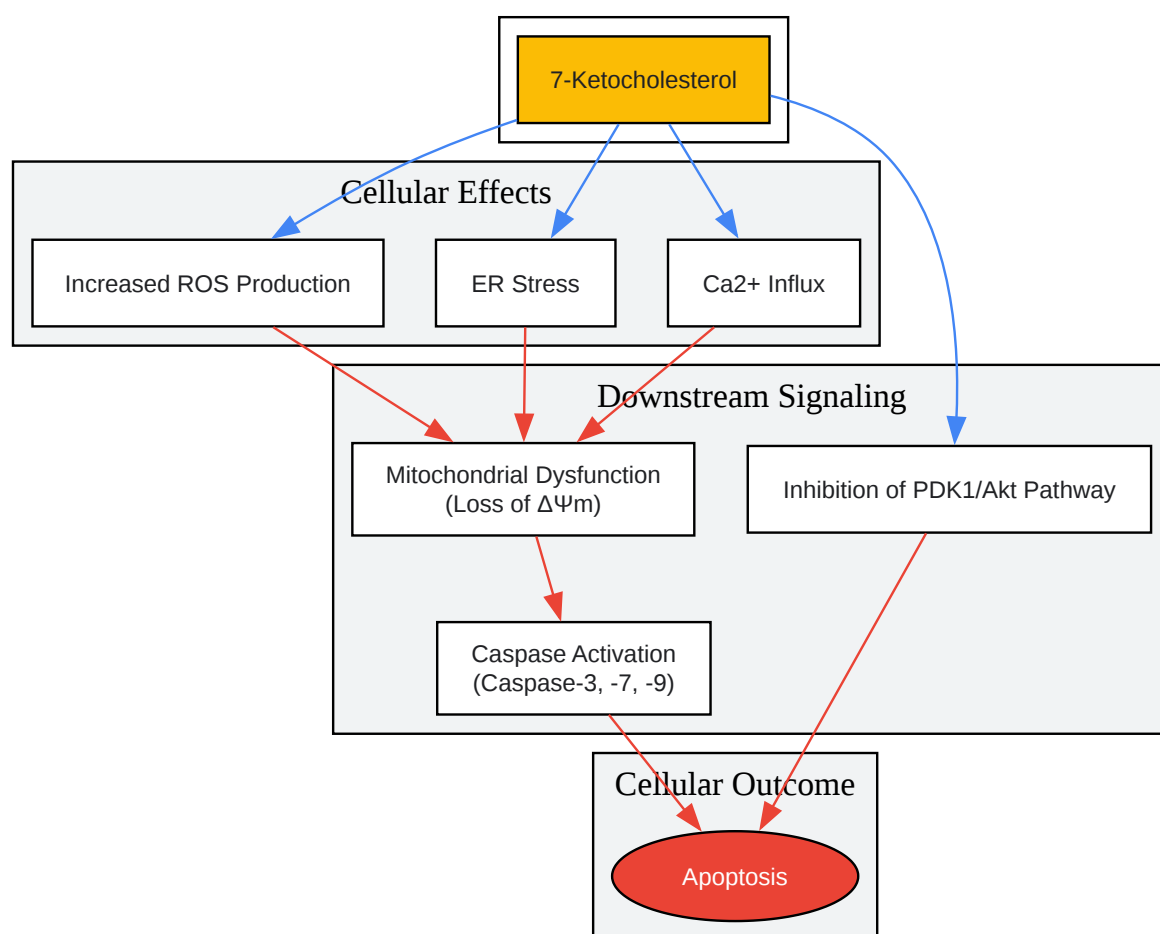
7-Ketocholesterol

Cellular Effects

Increased ROS Production

ER Stress

Ca2+ Influx

Downstream Signaling

Mitochondrial Dysfunction (Loss of ΔΨm)

Inhibition of PDK1/Akt Pathway

Caspase Activation (Caspase-3, -7, -9)

Cellular Outcome

Apoptosis